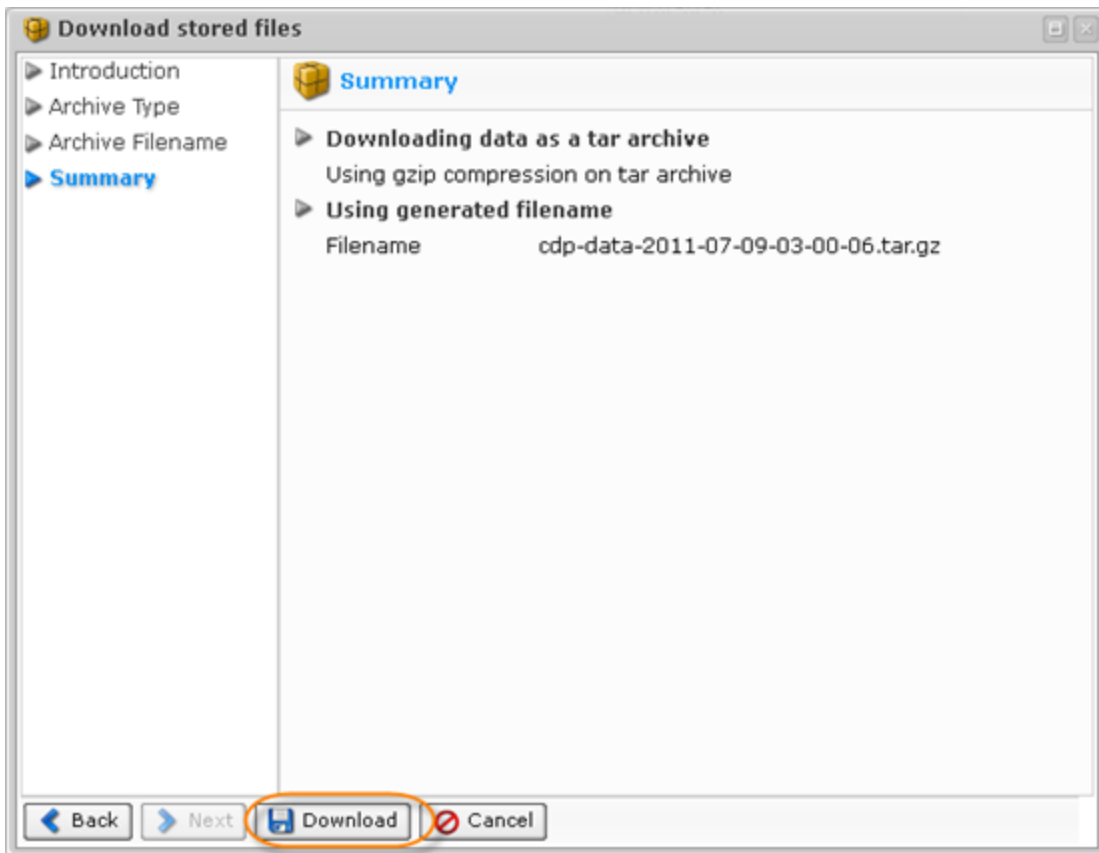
Download stored files

Introduction
Archive Type
Archive Filename
Summary

Summary

Downloading data as a tar archive
Using gzip compression on tar archive
Using generated filename
Filename cdp-data-2011-07-09-03-00-06.tar.gz

Back Next Download Cancel